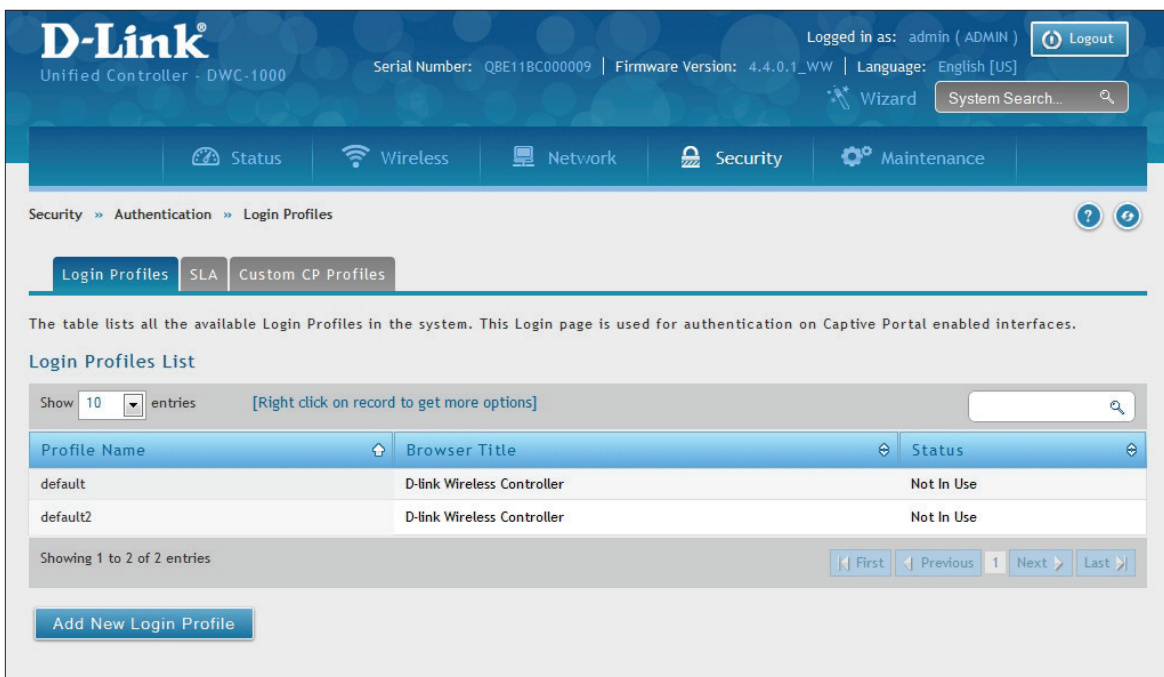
D-Link®
Unified Controller - DWC-1000

Logged in as: admin ( ADMIN ) Logout
Serial Number: QBE11BC000009 | Firmware Version: 4.4.0.1_WW | Language: English [US]
Wizard System Search...

Status Wireless Network Security Maintenance

Security » Authentication » Login Profiles

Login Profiles SLA Custom CP Profiles

The table lists all the available Login Profiles in the system. This Login page is used for authentication on Captive Portal enabled interfaces.

Login Profiles List

Show 10 entries [Right click on record to get more options]

| Profile Name | Browser Title | Status |
|---|---|---|
| default | D-link Wireless Controller | Not In Use |
| default2 | D-link Wireless Controller | Not In Use |

Showing 1 to 2 of 2 entries First Previous 1 Next Last

Add New Login Profile